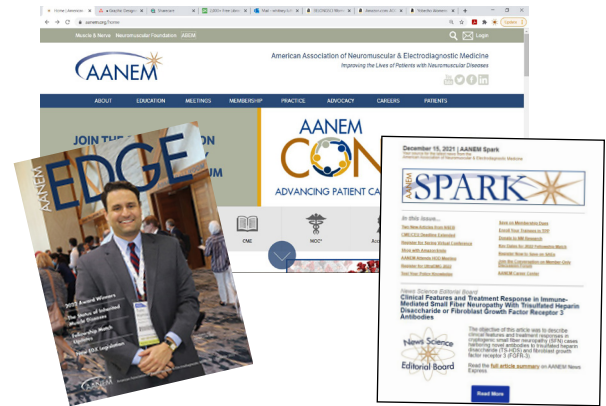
Home | American | aanem.org/home | Update

Muscle & Nerve | Neuromuscular Foundation | ABEM

Login

AANEM

American Association of Neuromuscular & Electrodiagnostic Medicine
Improving the Lives of Patients with Neuromuscular Diseases

ABOUT | EDUCATION | MEETINGS | MEMBERSHIP | PRACTICE | ADVOCACY | CAREERS | PATIENTS

JOIN THE

AANEM
CON

ADVANCING PATIENT CA

CME | MOC® | Acc

AANEM
EDGE

2022 Award Winners

The Future of Inherited Muscle Diseases

Leadership Match Updates

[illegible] Legislation

December 15, 2021 | AANEM Spark
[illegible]

AANEM
SPARK

In this Issue...
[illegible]

News Science Editorial Board
Clinical Features and Treatment Response in Immune-Mediated Small Fiber Neuropathy With Trisulfated Heparin Disaccharide or Fibroblast Growth Factor Receptor 3 Antibodies

The objective of this article was to describe clinical features and treatment responses in cryptogenic small fiber neuropathy (SFN) cases harboring novel antibodies to trisulfated heparin disaccharide (TS-HDS) and fibroblast growth factor receptor 3 (FGFR-3).

News Science
Editorial Board

Read the full article summary on AANEM News Express.

Read More